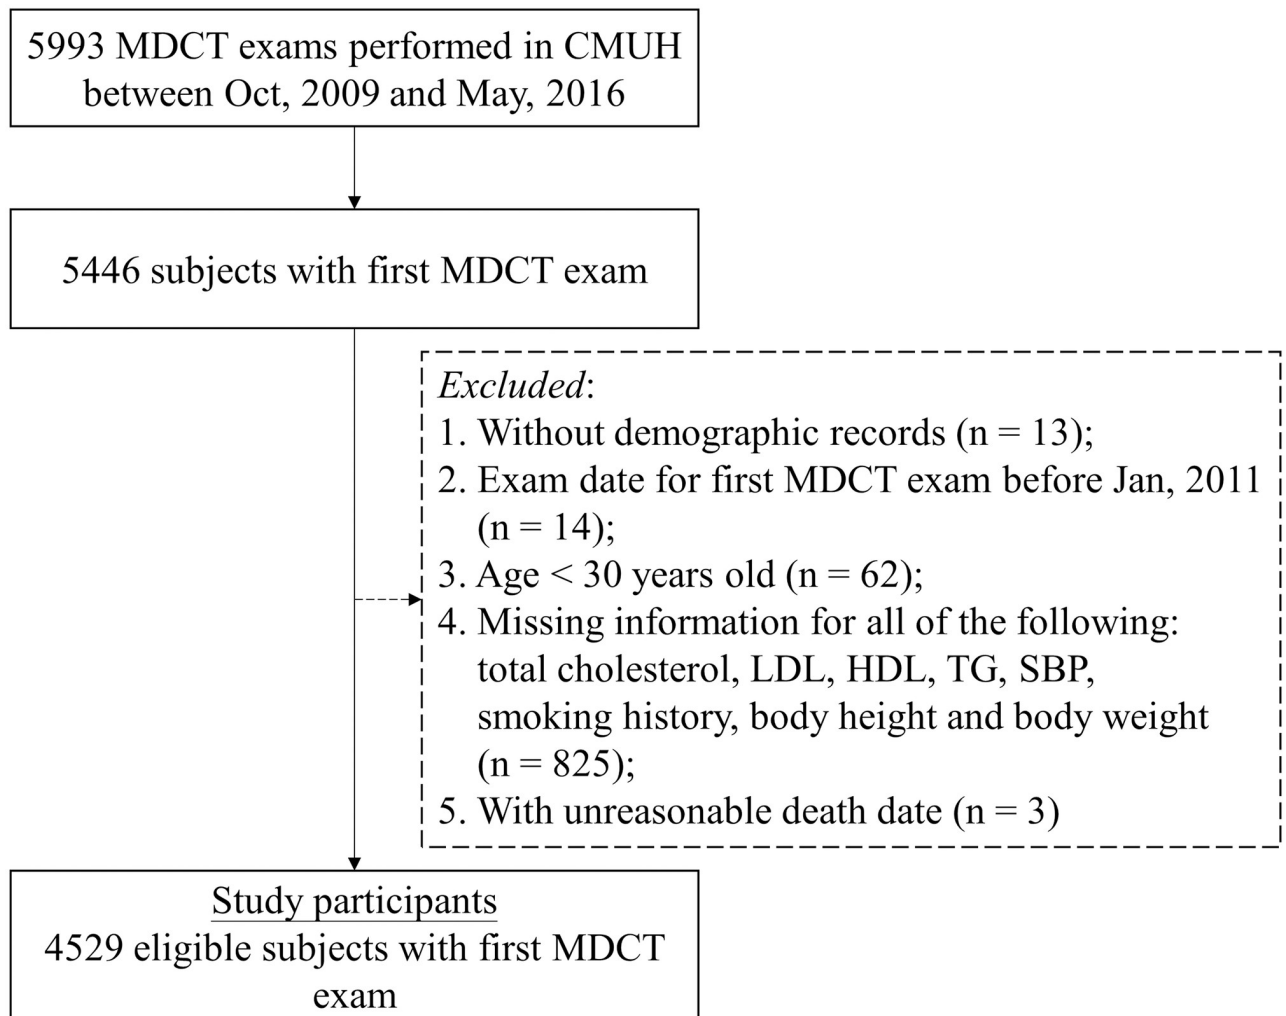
5993 MDCT exams performed in CMUH between Oct, 2009 and May, 2016

5446 subjects with first MDCT exam

Excluded:
1. Without demographic records (n = 13);
2. Exam date for first MDCT exam before Jan, 2011 (n = 14);
3. Age < 30 years old (n = 62);
4. Missing information for all of the following: total cholesterol, LDL, HDL, TG, SBP, smoking history, body height and body weight (n = 825);
5. With unreasonable death date (n = 3)

Study participants
4529 eligible subjects with first MDCT exam